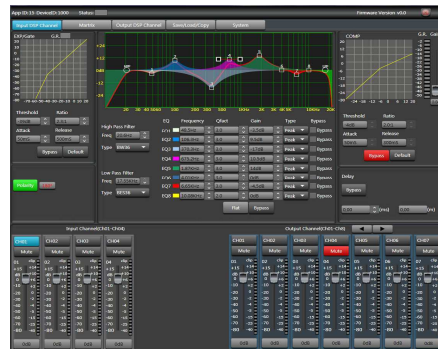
App ID:15 DeviceID:1000 Status

Firmware Version: v5.0

Input DSP Channel | Matrix | Output DSP Channel | Save/Load/Copy | System

EXP/Gate G.R.

Threshold Ratio
Attack Release
Bypass Default

Polarity

High Pass Filter
Freq
Type

Low Pass Filter
Freq
Type BESSE

EQ Frequency Qfact Gain Type Bypass
EQ1 Peak Bypass
EQ2 Peak Bypass
EQ3 Peak Bypass
EQ4 Peak Bypass
EQ5 Peak Bypass
EQ6 Peak Bypass
EQ7 Peak Bypass
EQ8 Peak Bypass

Flat Bypass

COMP G.R. Gain

Threshold Ratio
Attack Release
Bypass Default

Delay
Bypass
(ms) (m)

Input Channel(Ch01-Ch04)

CH01 CH02 CH03 CH04
Mute Mute Mute Mute

Output Channel(Ch01-Ch08)

CH01 CH02 CH03 CH04 CH05 CH06 CH07
Mute Mute Mute Mute Mute Mute Mute